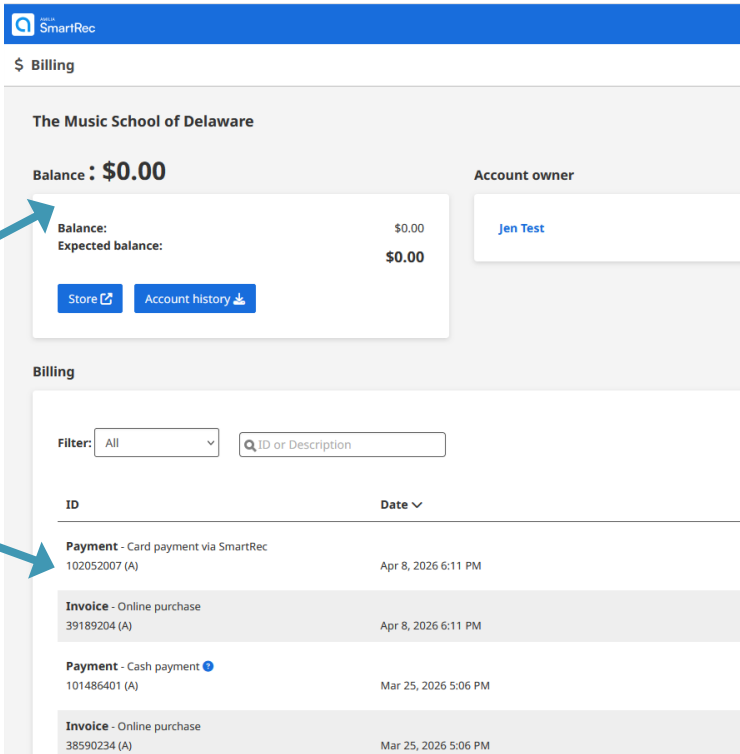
AMILIA SmartRec

$ Billing

The Music School of Delaware

Balance : $0.00

Balance: $0.00
Expected balance: $0.00

Store

Account history

Account owner

Jen Test

Billing

Filter: All

ID or Description

| ID | Date |
|---|---|
| Payment - Card payment via SmartRec 102052007 (A) | Apr 8, 2026 6:11 PM |
| Invoice - Online purchase 39189204 (A) | Apr 8, 2026 6:11 PM |
| Payment - Cash payment ? 101486401 (A) | Mar 25, 2026 5:06 PM |
| Invoice - Online purchase 38590234 (A) | Mar 25, 2026 5:06 PM |